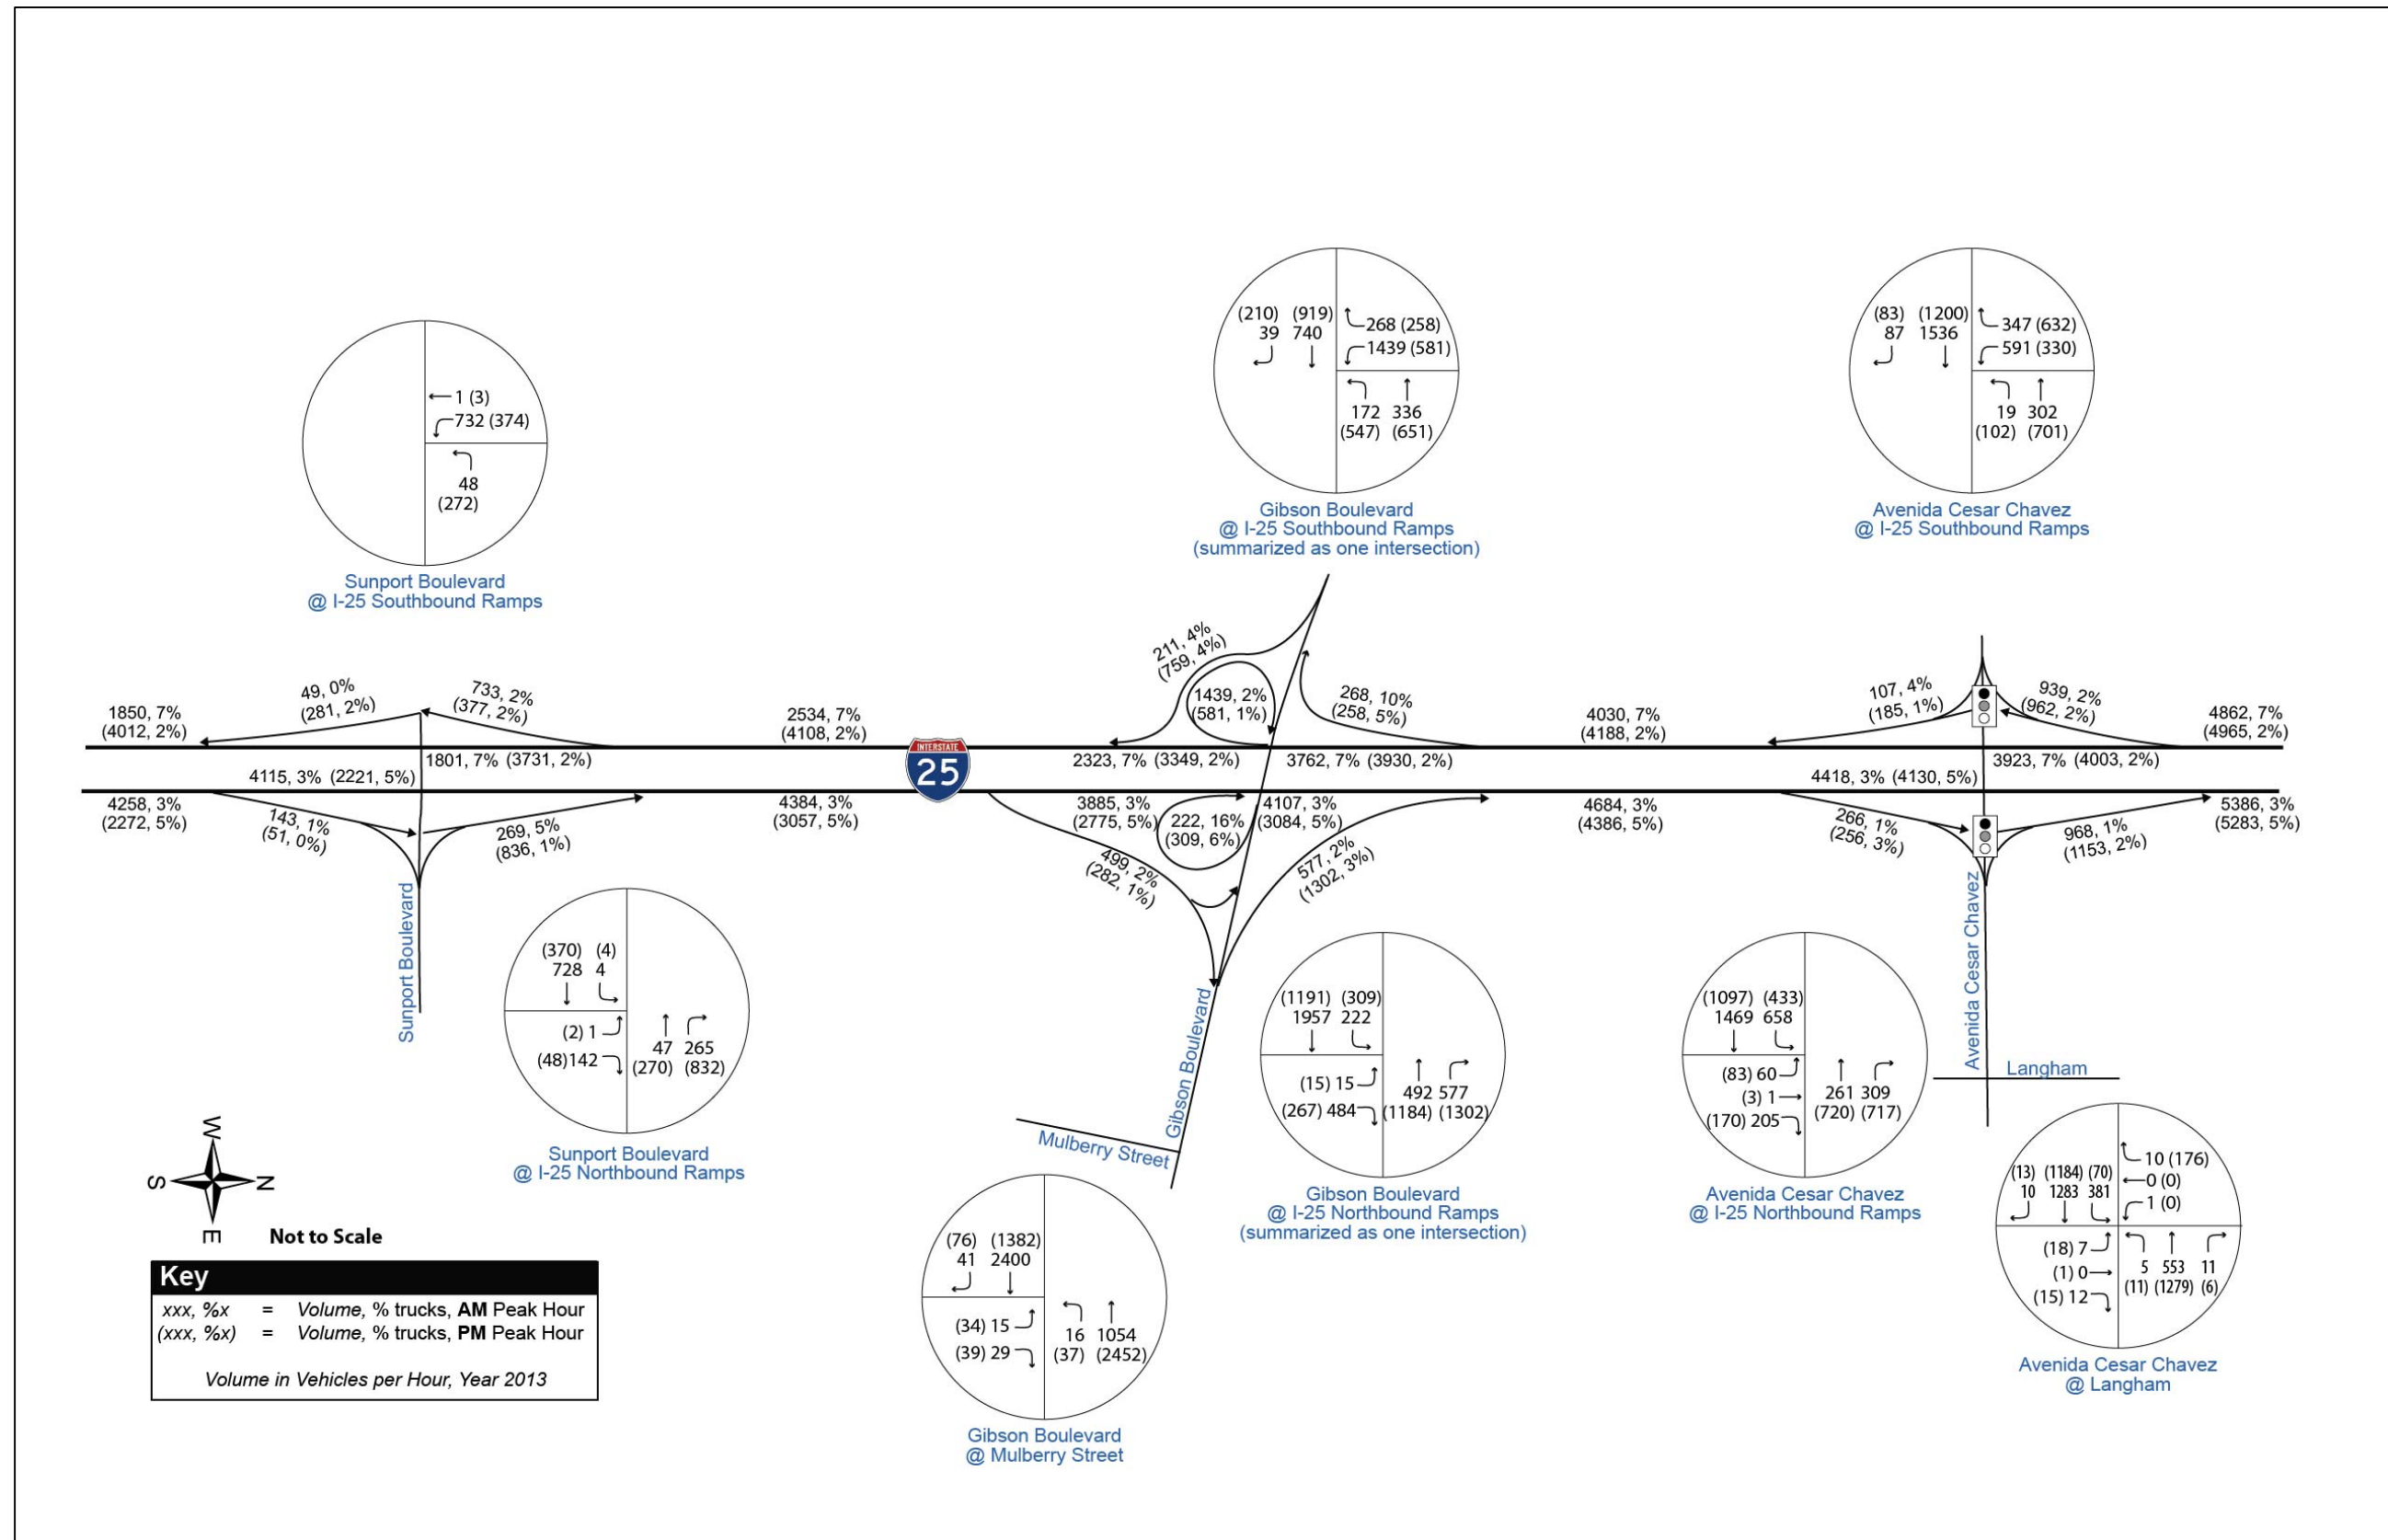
1 (3)
732 (374)
48
(272)
Sunport Boulevard
@ I-25 Southbound Ramps

(210) (919)
39 740
268 (258)
1439 (581)
172 336
(547) (651)
Gibson Boulevard
@ I-25 Southbound Ramps
(summarized as one intersection)

(83) (1200)
87 1536
347 (632)
591 (330)
19 302
(102) (701)
Avenida Cesar Chavez
@ I-25 Southbound Ramps

211, 4%
(759, 4%)
1439, 2%
(581, 1%)
268, 10%
(258, 5%)
49, 0%
(281, 2%)
733, 2%
(377, 2%)
1850, 7%
(4012, 2%)
2534, 7%
(4108, 2%)
4030, 7%
(4188, 2%)
107, 4%
(185, 1%)
939, 2%
(962, 2%)
4862, 7%
(4965, 2%)
1801, 7% (3731, 2%)
4115, 3% (2221, 5%)
INTERSTATE
25
2323, 7% (3349, 2%)
3762, 7% (3930, 2%)
4418, 3% (4130, 5%)
3923, 7% (4003, 2%)
4258, 3%
(2272, 5%)
143, 1%
(51, 0%)
269, 5%
(836, 1%)
4384, 3%
(3057, 5%)
3885, 3%
(2775, 5%)
222, 16%
(309, 6%)
4107, 3%
(3084, 5%)
499, 2%
(282, 1%)
577, 2%
(1302, 3%)
4684, 3%
(4386, 5%)
266, 1%
(256, 3%)
968, 1%
(1153, 2%)
5386, 3%
(5283, 5%)

Sunport Boulevard
(370) (4)
728 4
(2) 1
(48)142
47 265
(270) (832)
Sunport Boulevard
@ I-25 Northbound Ramps

Gibson Boulevard
Mulberry Street
(1191) (309)
1957 222
(15) 15
(267) 484
492 577
(1184) (1302)
Gibson Boulevard
@ I-25 Northbound Ramps
(summarized as one intersection)

(1097) (433)
1469 658
(83) 60
(3) 1
(170) 205
261 309
(720) (717)
Avenida Cesar Chavez
@ I-25 Northbound Ramps

Avenida Cesar Chavez
Langham
(13) (1184) (70)
10 1283 381
10 (176)
0 (0)
1 (0)
(18) 7
(1) 0
(15) 12
5 553 11
(11) (1279) (6)
Avenida Cesar Chavez
@ Langham

W
S N
E
Not to Scale

Key
xxx, %x = Volume, % trucks, AM Peak Hour
(xxx, %x) = Volume, % trucks, PM Peak Hour
Volume in Vehicles per Hour, Year 2013

(76) (1382)
41 2400
(34) 15
(39) 29
16 1054
(37) (2452)
Gibson Boulevard
@ Mulberry Street